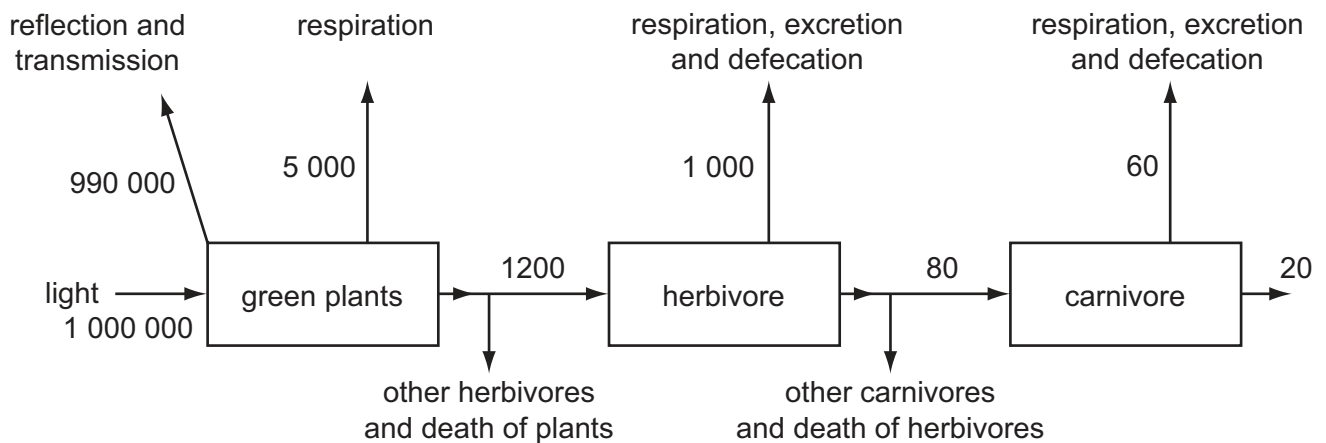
reflection and transmission

respiration

respiration, excretion and defecation

respiration, excretion and defecation

990 000

5 000

1 000

60

light
1 000 000

green plants

1200

herbivore

80

carnivore

20

other herbivores and death of plants

other carnivores and death of herbivores